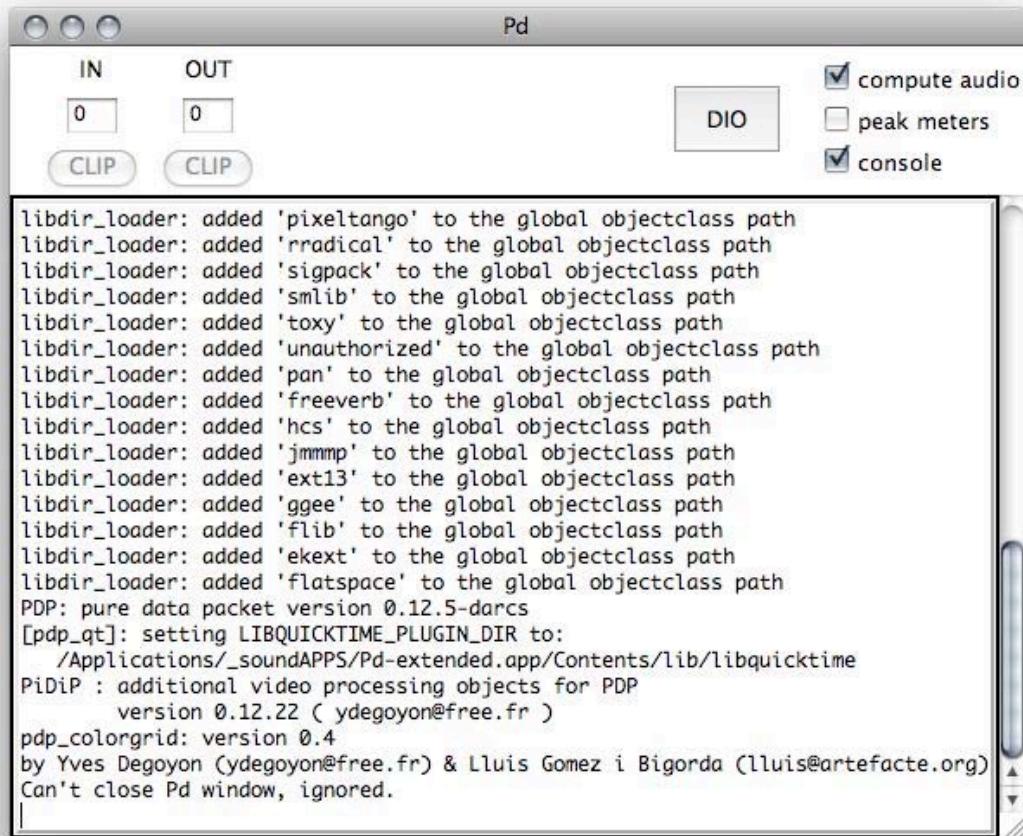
Pd

IN OUT

0 0

CLIP CLIP

DIO

compute audio
peak meters
console

libdir_loader: added 'pixeltango' to the global objectclass path
libdir_loader: added 'rradical' to the global objectclass path
libdir_loader: added 'sigpack' to the global objectclass path
libdir_loader: added 'smlib' to the global objectclass path
libdir_loader: added 'toxy' to the global objectclass path
libdir_loader: added 'unauthorized' to the global objectclass path
libdir_loader: added 'pan' to the global objectclass path
libdir_loader: added 'freeverb' to the global objectclass path
libdir_loader: added 'hcs' to the global objectclass path
libdir_loader: added 'jmmmp' to the global objectclass path
libdir_loader: added 'ext13' to the global objectclass path
libdir_loader: added 'ggee' to the global objectclass path
libdir_loader: added 'flib' to the global objectclass path
libdir_loader: added 'ekext' to the global objectclass path
libdir_loader: added 'flatspace' to the global objectclass path
PDP: pure data packet version 0.12.5-darcs
[pdp_qt]: setting LIBQUICKTIME_PLUGIN_DIR to:
/Applications/_soundAPPS/Pd-extended.app/Contents/lib/libquicktime
PiDiP : additional video processing objects for PDP
version 0.12.22 ( ydegoyon@free.fr )
pdp_colorgrid: version 0.4
by Yves Degoyon (ydegoyon@free.fr) & Lluis Gomez i Bigorda (lluis@artefacte.org)
Can't close Pd window, ignored.